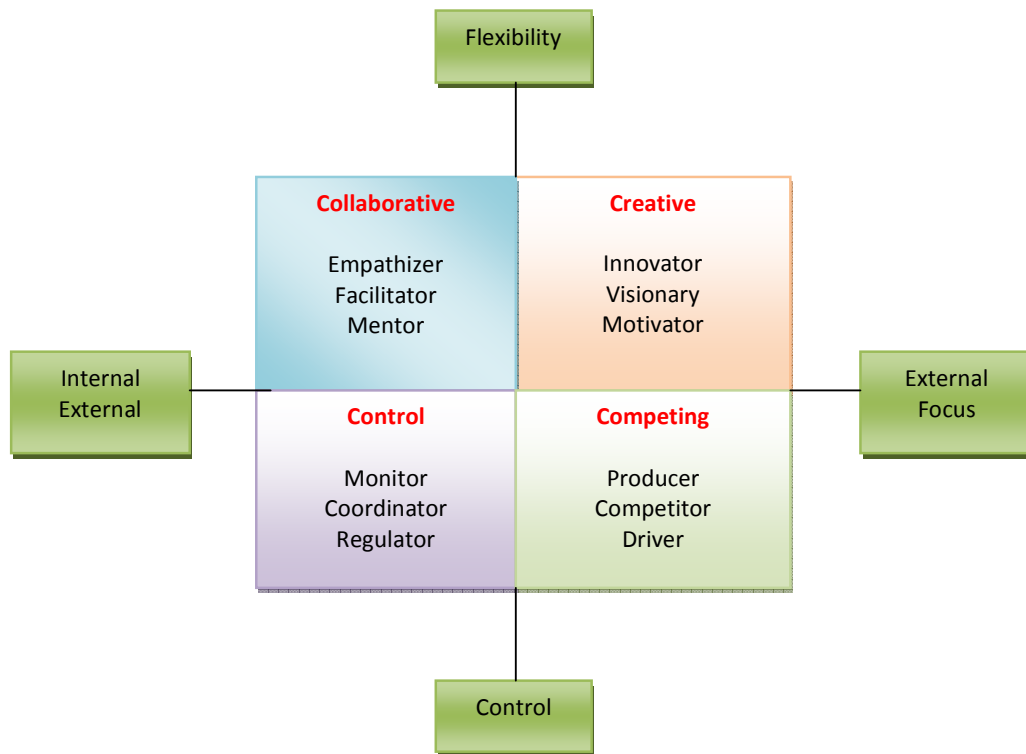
Flexibility

Internal
External

Collaborative

Empathizer
Facilitator
Mentor

Creative

Innovator
Visionary
Motivator

External
Focus

Control

Monitor
Coordinator
Regulator

Competing

Producer
Competitor
Driver

Control